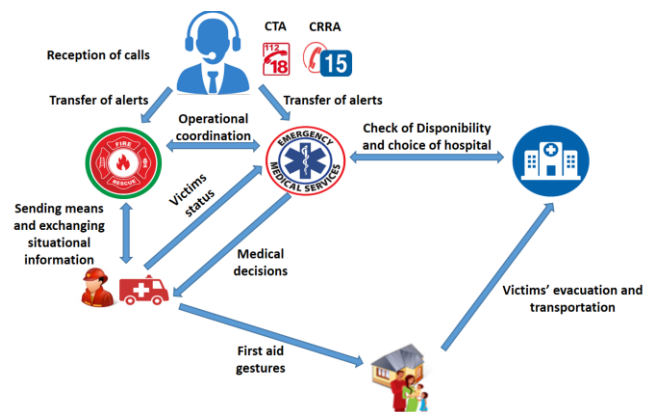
Reception of calls

CTA

112

18

CRRA

15

Transfer of alerts

Transfer of alerts

Operational coordination

FIRE

RESCUE

EMERGENCY MEDICAL SERVICES

Check of Disponibility and choice of hospital

Victims status

Sending means and exchanging situational information

Medical decisions

Victims' evacuation and transportation

First aid gestures